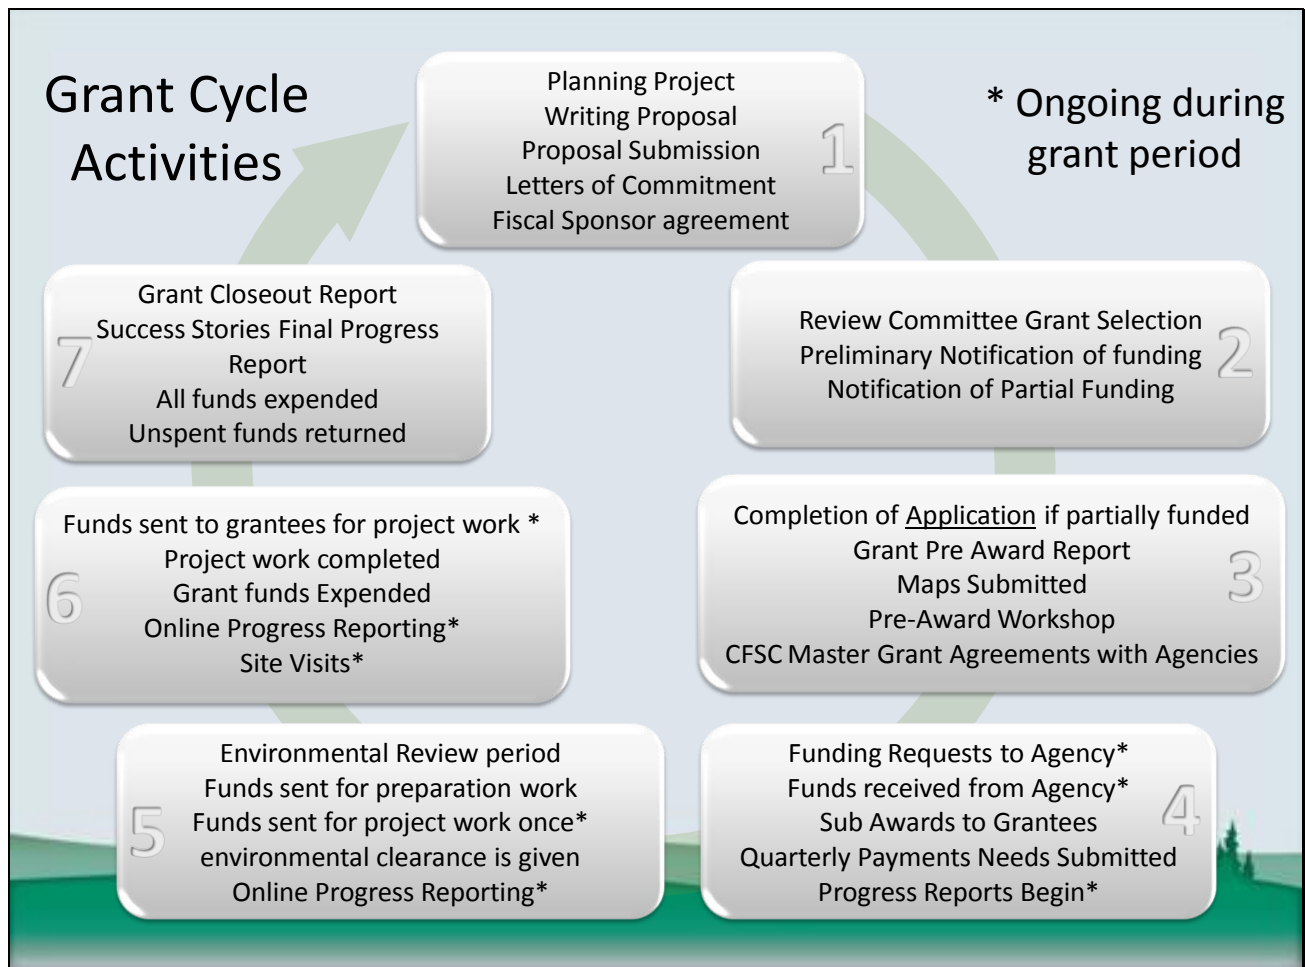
Grant Cycle Activities

* Ongoing during grant period

1
Planning Project
Writing Proposal
Proposal Submission
Letters of Commitment
Fiscal Sponsor agreement

2
Review Committee Grant Selection
Preliminary Notification of funding
Notification of Partial Funding

3
Completion of Application if partially funded
Grant Pre Award Report
Maps Submitted
Pre-Award Workshop
CFSC Master Grant Agreements with Agencies

4
Funding Requests to Agency*
Funds received from Agency*
Sub Awards to Grantees
Quarterly Payments Needs Submitted
Progress Reports Begin*

5
Environmental Review period
Funds sent for preparation work
Funds sent for project work once*
environmental clearance is given
Online Progress Reporting*

6
Funds sent to grantees for project work *
Project work completed
Grant funds Expended
Online Progress Reporting*
Site Visits*

7
Grant Closeout Report
Success Stories Final Progress Report
All funds expended
Unspent funds returned